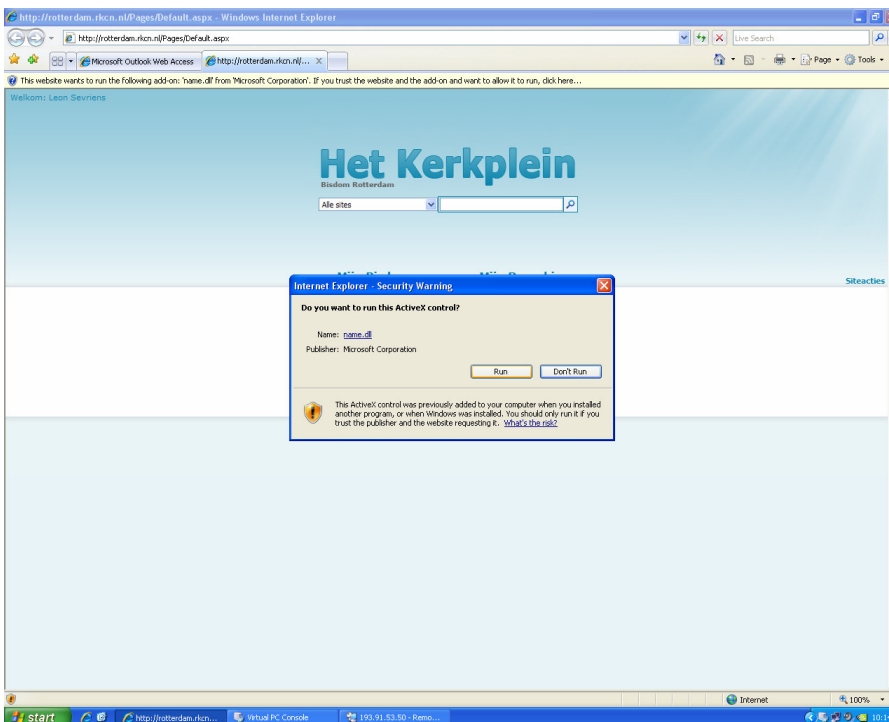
http://rotterdam.rkcn.nl/Pages/Default.aspx - Windows Internet Explorer

http://rotterdam.rkcn.nl/Pages/Default.aspx

Live Search

Microsoft Outlook Web Access

http://rotterdam.rkcn.nl/...

Page ▾ Tools ▾

This website wants to run the following add-on: 'name.dll' from 'Microsoft Corporation'. If you trust the website and the add-on and want to allow it to run, click here...

Welkom: Leon Sevriens

Het Kerkplein

Bisdom Rotterdam

Alle sites

Siteacties

Internet Explorer - Security Warning

Do you want to run this ActiveX control?

Name: name.dll

Publisher: Microsoft Corporation

Run

Don't Run

This ActiveX control was previously added to your computer when you installed another program, or when Windows was installed. You should only run it if you trust the publisher and the website requesting it. What's the risk?

Internet

100%

start

http://rotterdam.rkcn...

Virtual PC Console

193.91.53.50 - Remo...

10:1